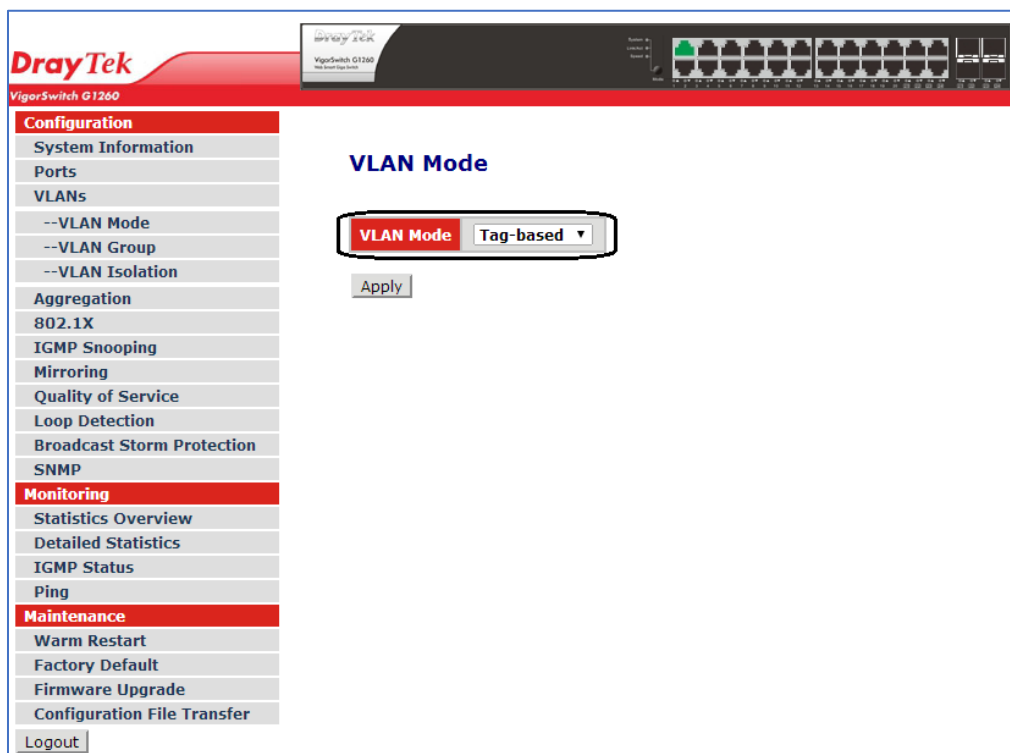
DrayTek
VigorSwitch G1260

DrayTek
VigorSwitch G1260

Configuration
System Information
Ports
VLANs
--VLAN Mode
--VLAN Group
--VLAN Isolation
Aggregation
802.1X
IGMP Snooping
Mirroring
Quality of Service
Loop Detection
Broadcast Storm Protection
SNMP
Monitoring
Statistics Overview
Detailed Statistics
IGMP Status
Ping
Maintenance
Warm Restart
Factory Default
Firmware Upgrade
Configuration File Transfer
Logout

VLAN Mode

VLAN Mode Tag-based

Apply